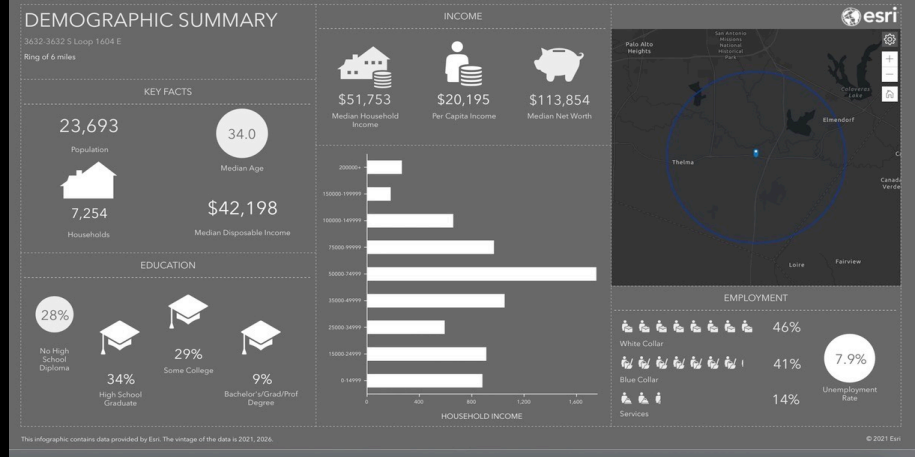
DEMOGRAPHIC SUMMARY

3632-3632 S Loop 1604 E

Ring of 6 miles

KEY FACTS

23,693

Population

34.0

Median Age

7,254

Households

$42,198

Median Disposable Income

EDUCATION

28%

No High School Diploma

34%

High School Graduate

29%

Some College

9%

Bachelor's/Grad/Prof Degree

INCOME

$51,753

Median Household Income

$20,195

Per Capita Income

$113,854

Median Net Worth

200000+

150000-199999

100000-149999

75000-99999

50000-74999

35000-49999

25000-34999

15000-24999

0-14999

0

400

800

1,200

1,600

HOUSEHOLD INCOME

esri

Palo Alto Heights

San Antonio Missions National Historical Park

Calaveras Lake

Elmendorf

Thelma

Canada Verde

Loire

Fairview

EMPLOYMENT

46%

White Collar

41%

Blue Collar

14%

Services

7.9%

Unemployment Rate

This infographic contains data provided by Esri. The vintage of the data is 2021, 2026.

© 2021 Esri